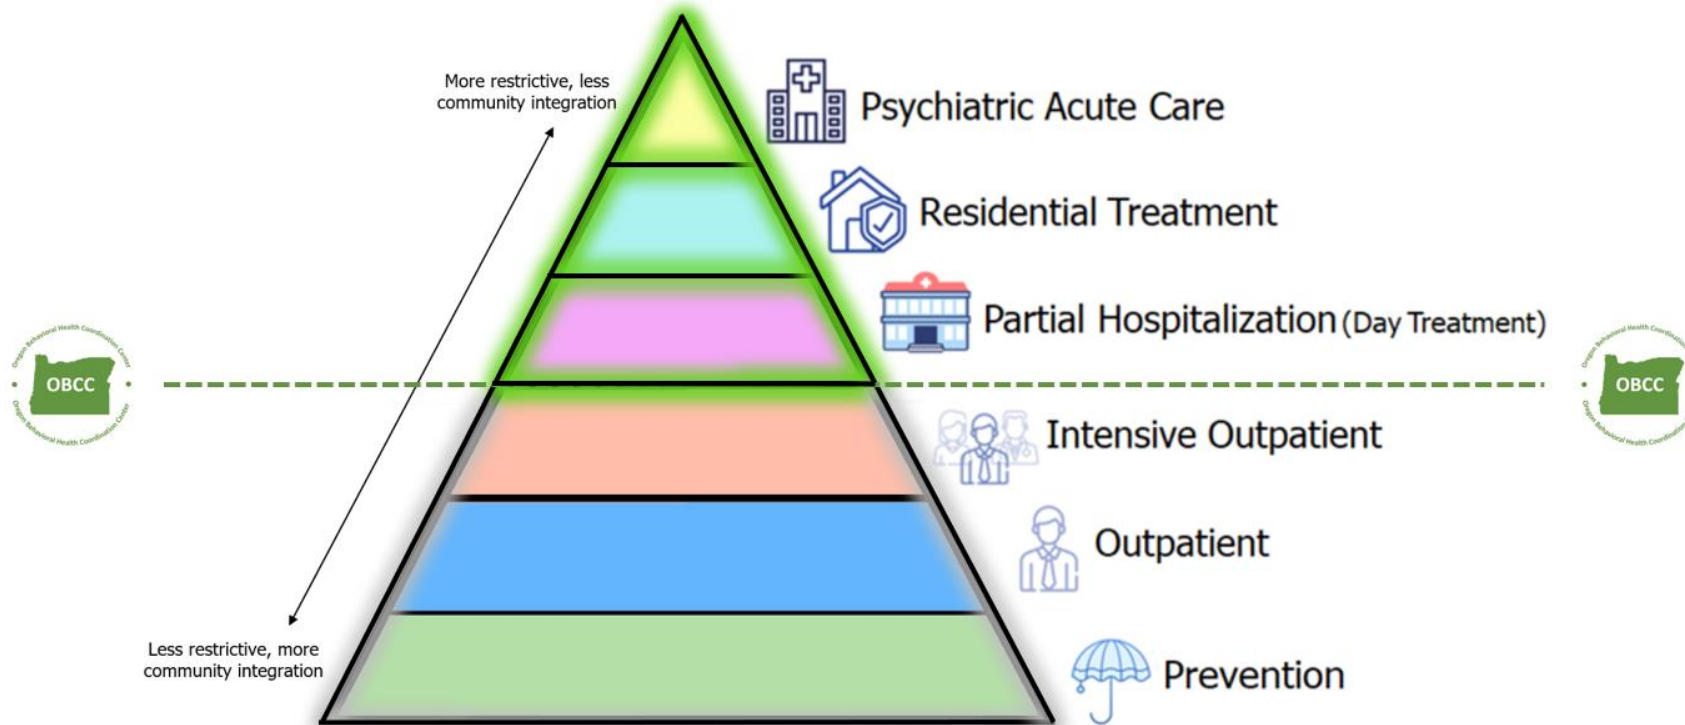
More restrictive, less community integration

Less restrictive, more community integration

Psychiatric Acute Care

Residential Treatment

Partial Hospitalization (Day Treatment)

Oregon Behavioral Health Coordination Center
OBCC

Oregon Behavioral Health Coordination Center
OBCC

Intensive Outpatient

Outpatient

Prevention